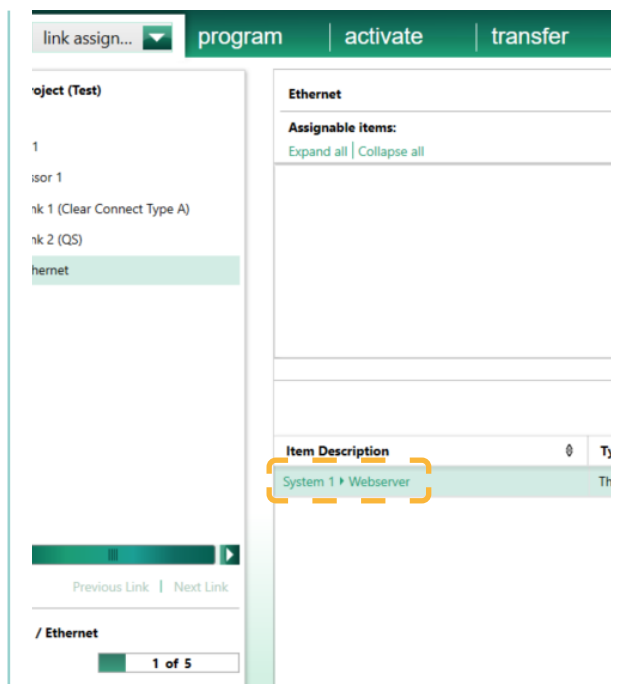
link assign...

program

activate

transfer

roject (Test)

1

ssor 1

nk 1 (Clear Connect Type A)

nk 2 (QS)

hernet

Previous Link | Next Link

/ Ethernet

1 of 5

Ethernet

Assignable items:

Expand all | Collapse all

| Item Description | Ty |
|---|---|
| System 1 ▸ Webserver | Th |